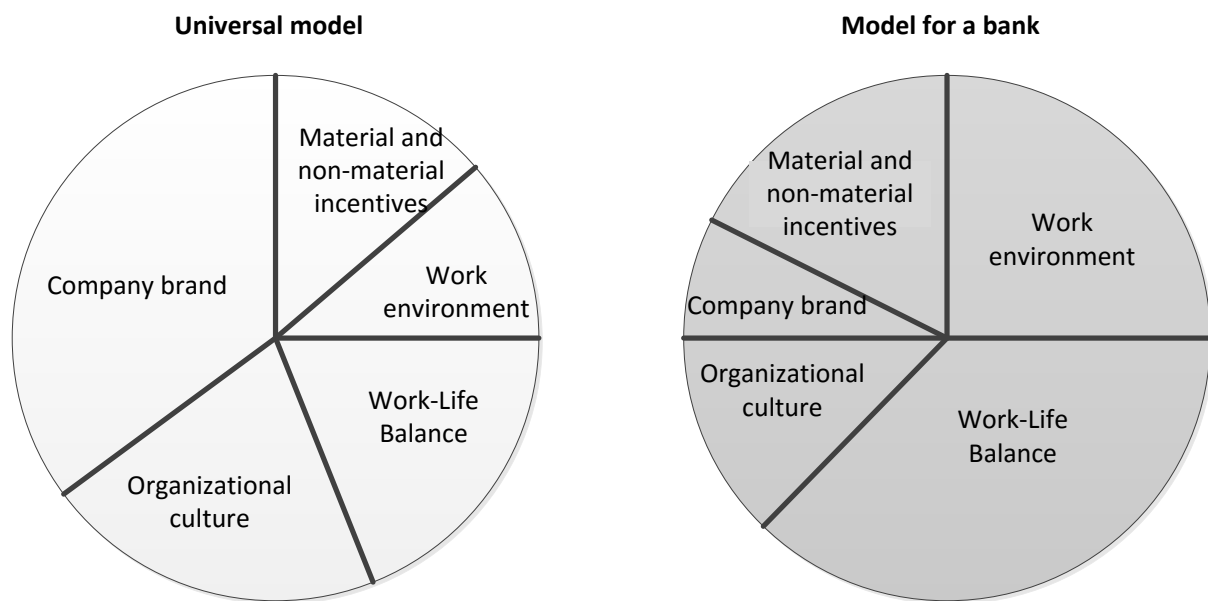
Universal model

Material and non-material incentives

Work environment

Company brand

Work-Life Balance

Organizational culture

Model for a bank

Material and non-material incentives

Work environment

Company brand

Organizational culture

Work-Life Balance